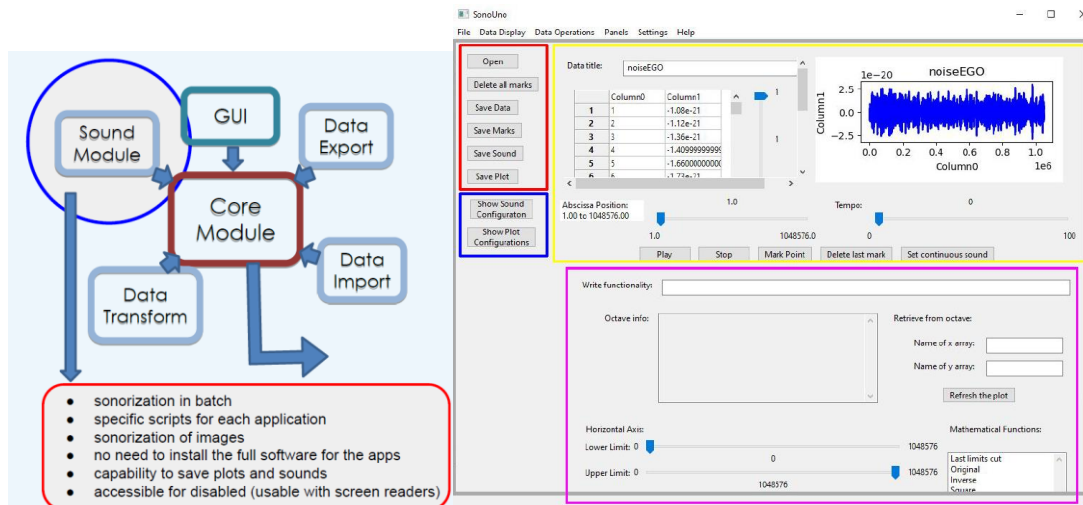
Sound Module

GUI

Data Export

Core Module

Data Import

Data Transform

- sonorization in batch
- specific scripts for each application
- sonorization of images
- no need to install the full software for the apps
- capability to save plots and sounds
- accessible for disabled (usable with screen readers)

SonoUno

File Data Display Data Operations Panels Settings Help

Open

Delete all marks

Save Data

Save Marks

Save Sound

Save Plot

Show Sound Configuraton

Show Plot Configurations

Data title: noiseEGO

| | Column0 | Column1 |
|---|---|---|
| 1 | 1 | -1.08e-21 |
| 2 | 2 | -1.12e-21 |
| 3 | 3 | -1.36e-21 |
| 4 | 4 | -1.40999999999 |
| 5 | 5 | -1.66000000000 |
| 6 | 6 | -1.72e-21 |

1

1

noiseEGO

1e−20

2.5

0.0

−2.5

Column1

0.0 0.2 0.4 0.6 0.8 1.0

1e6

Column0

Abscissa Position: 1.00 to 1048576.00

1.0

1.0

1048576.0

Tempo:

0

0

100

Play

Stop

Mark Point

Delete last mark

Set continuous sound

Write functionality:

Octave info:

Retrieve from octave:

Name of x array:

Name of y array:

Refresh the plot

Horizontal Axis:

Lower Limit: 0

1048576

0

Upper Limit: 0

1048576

1048576

Mathematical Functions:

Last limits cut
Original
Inverse
Square